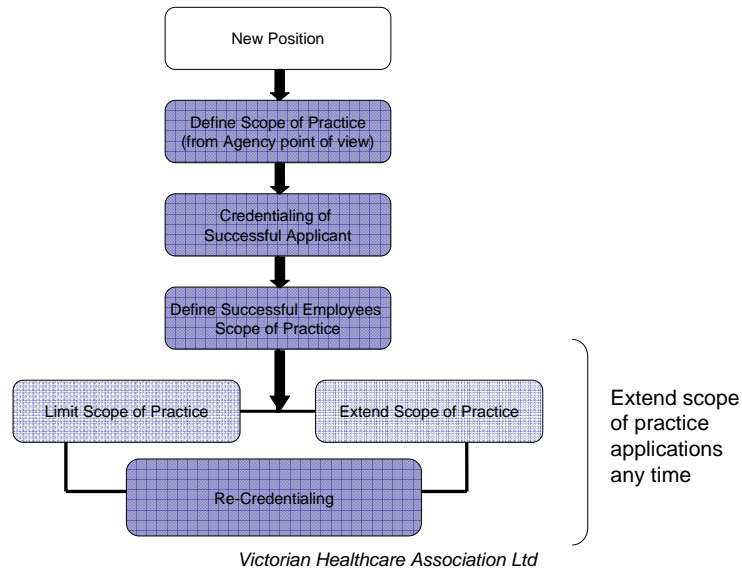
New Position

Define Scope of Practice (from Agency point of view)

Credentialing of Successful Applicant

Define Successful Employees Scope of Practice

Limit Scope of Practice

Extend Scope of Practice

Re-Credentialing

Extend scope of practice applications any time

Victorian Healthcare Association Ltd